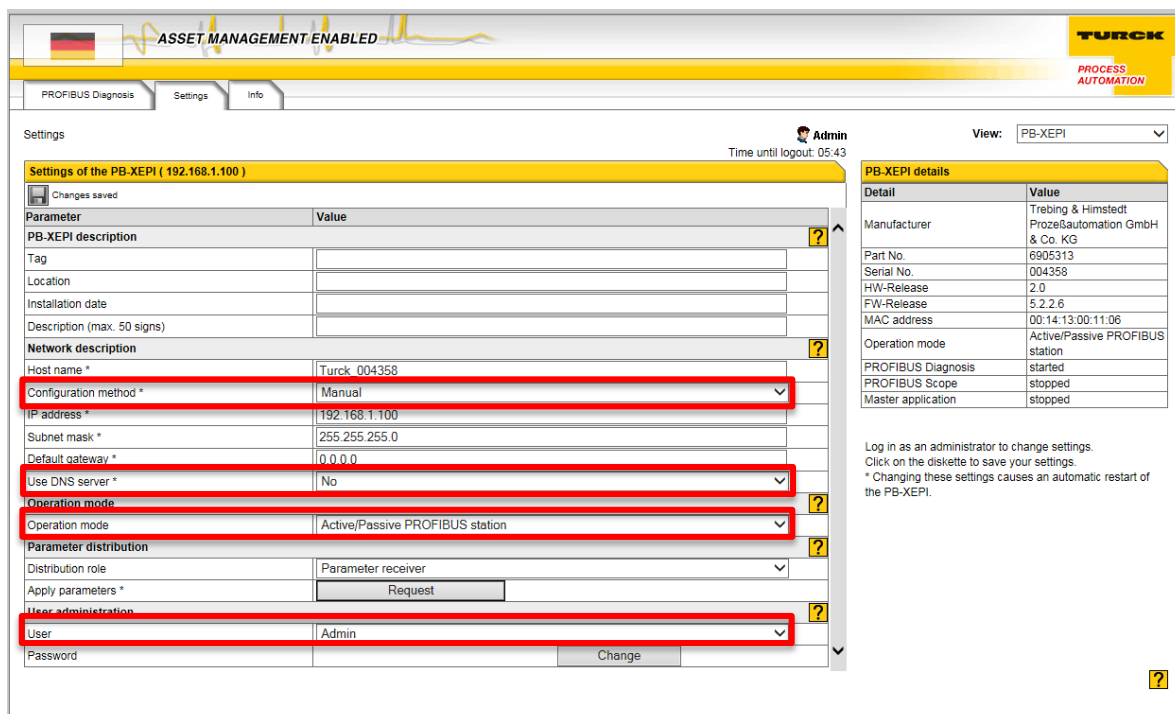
ASSET MANAGEMENT ENABLED

TURCK
PROCESS AUTOMATION

PROFIBUS Diagnosis | Settings | Info

Settings

Admin
Time until logout: 05:43

View: PB-XEPI

Settings of the PB-XEPI ( 192.168.1.100 )

Changes saved

| Parameter | Value |
|---|---|
| PB-XEPI description | ? |
| Tag | |
| Location | |
| Installation date | |
| Description (max. 50 signs) | |
| Network description | ? |
| Host name * | Turck_004358 |
| Configuration method * | Manual |
| IP address * | 192.168.1.100 |
| Subnet mask * | 255.255.255.0 |
| Default gateway * | 0.0.0.0 |
| Use DNS server * | No |
| Operation mode | ? |
| Operation mode | Active/Passive PROFIBUS station |
| Parameter distribution | ? |
| Distribution role | Parameter receiver |
| Apply parameters * | Request |
| User administration | ? |
| User | Admin |
| Password | Change |

PB-XEPI details

| Detail | Value |
|---|---|
| Manufacturer | Trebing & Himstedt Prozeßautomation GmbH & Co. KG |
| Part No. | 6905313 |
| Serial No. | 004358 |
| HW-Release | 2.0 |
| FW-Release | 5.2.2.6 |
| MAC address | 00:14:13:00:11:06 |
| Operation mode | Active/Passive PROFIBUS station |
| PROFIBUS Diagnosis | started |
| PROFIBUS Scope | stopped |
| Master application | stopped |

Log in as an administrator to change settings.
Click on the diskette to save your settings.
* Changing these settings causes an automatic restart of the PB-XEPI.

?